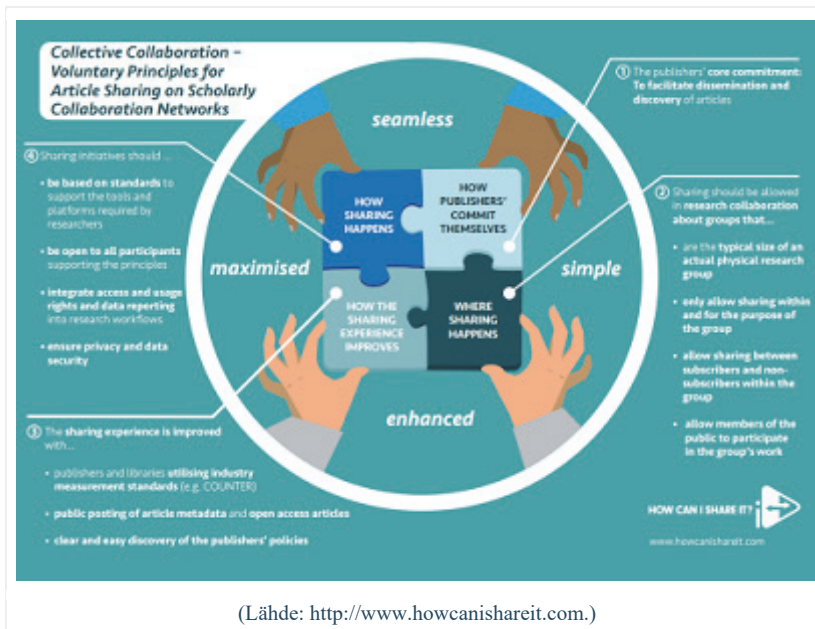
Collective Collaboration – Voluntary Principles for Article Sharing on Scholarly Collaboration Networks

seamless

① The publishers' core commitment: To facilitate dissemination and discovery of articles

④ Sharing initiatives should ...

• be based on standards to support the tools and platforms required by researchers

• be open to all participants supporting the principles

• integrate access and usage rights and data reporting into research workflows

• ensure privacy and data security

HOW SHARING HAPPENS

HOW PUBLISHERS' COMMIT THEMSELVES

HOW THE SHARING EXPERIENCE IMPROVES

WHERE SHARING HAPPENS

maximised

simple

② Sharing should be allowed in research collaboration about groups that...

• are the typical size of an actual physical research group

• only allow sharing within and for the purpose of the group

• allow sharing between subscribers and non-subscribers within the group

• allow members of the public to participate in the group's work

enhanced

③ The sharing experience is improved with...

• publishers and libraries utilising industry measurement standards (e.g. COUNTER)

• public posting of article metadata and open access articles

• clear and easy discovery of the publishers' policies

HOW CAN I SHARE IT?

www.howcanishareit.com

(Lähde: http://www.howcanishareit.com.)